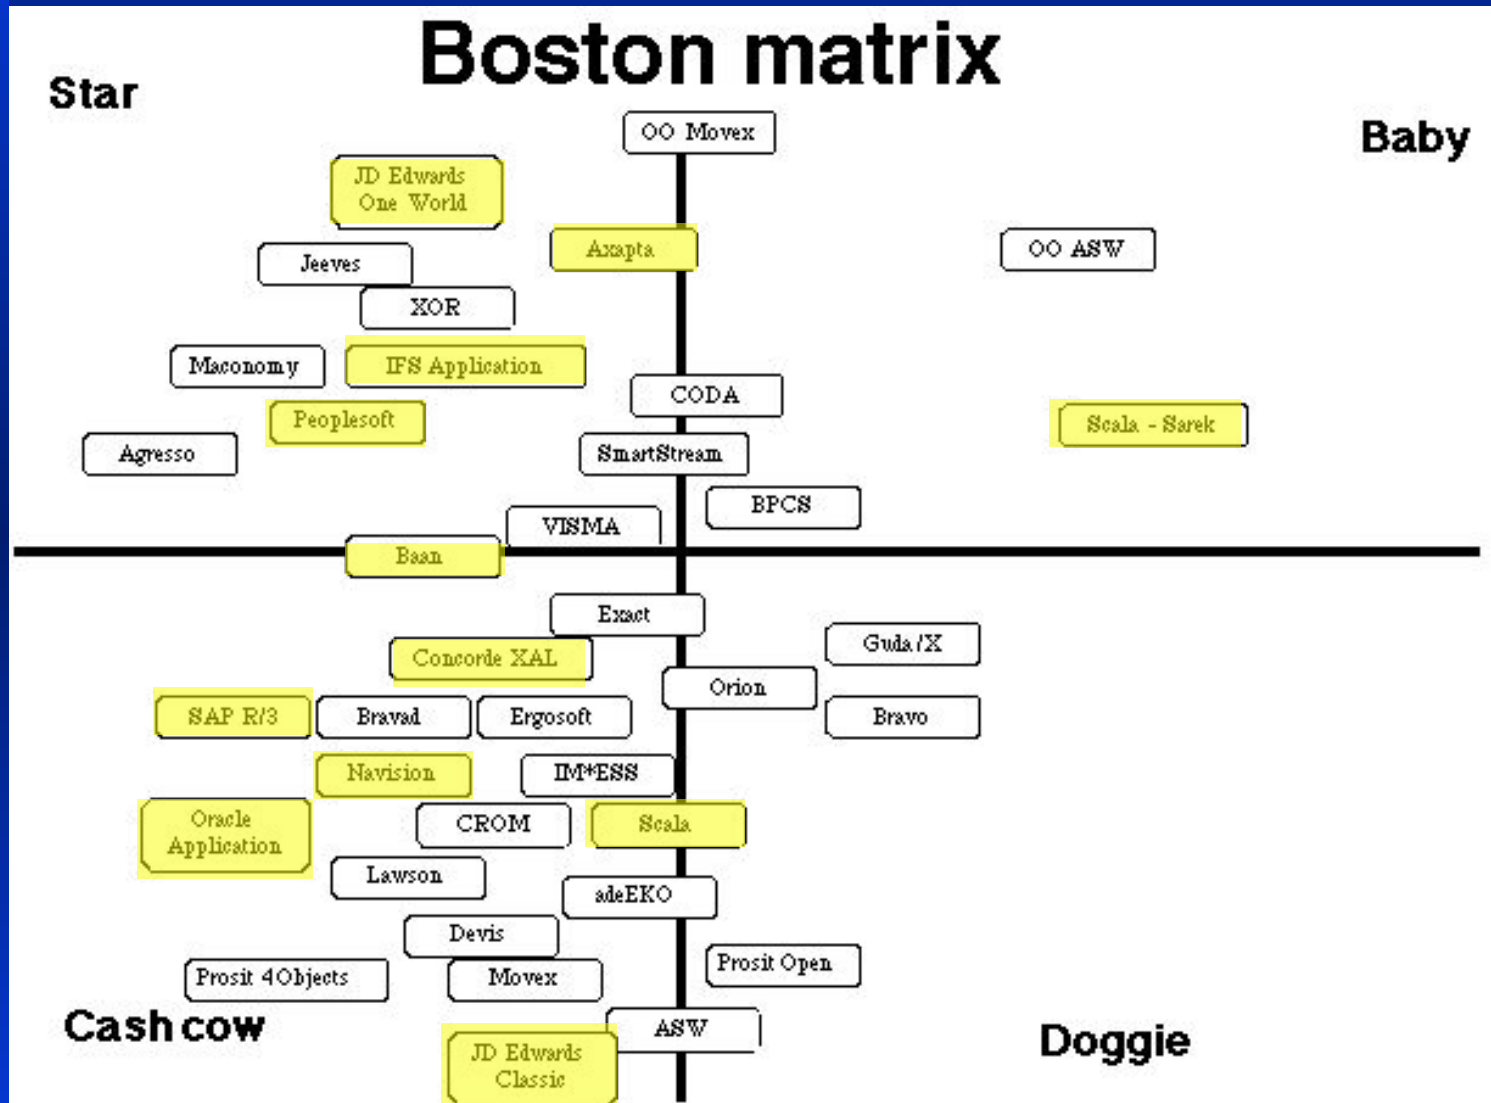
Boston matrix

Star

Baby

OO Movex

JD Edwards One World

Axapta

OO ASW

Jeeves

XOR

Maconomy

IFS Application

CODA

Peoplesoft

Scala - Sarek

Agresso

SmartStream

BPCS

VISMA

Baan

Exact

Guda/X

Concorde XAL

Orion

SAP R/3

Bravad

Ergosoft

Bravo

Navision

IM*ESS

Oracle Application

CROM

Scala

Lawson

adeEKO

Devis

Prosit 4Objects

Movex

Prosit Open

Cash cow

ASW

Doggie

JD Edwards Classic